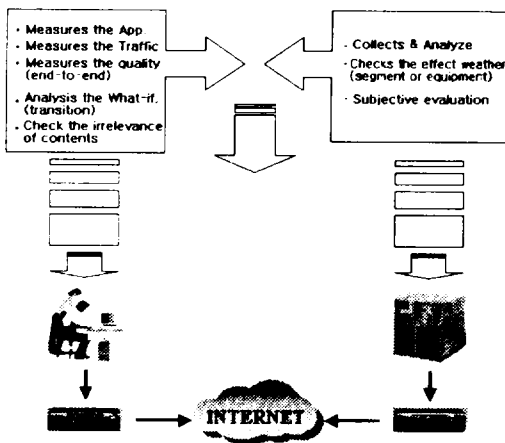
- Measures the App
- Measures the Traffic
- Measures the quality (end-to-end)
- Analysis the What-if, (transition)
- Check the irrelevance of contents

- Collects & Analyze
- Checks the effect weather (segment or equipment)
- Subjective evaluation

INTERNET